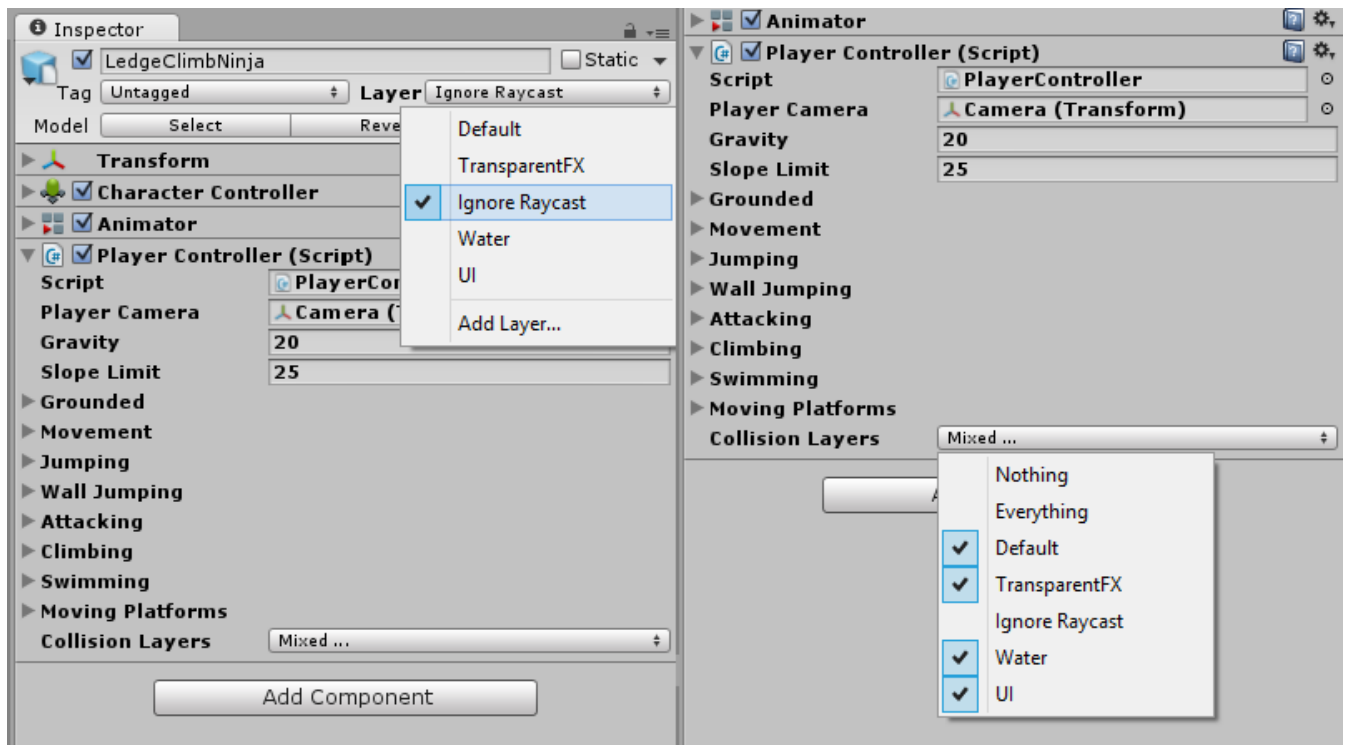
Inspector

LedgeClimbNinja
Static
Tag Untagged
Layer Ignore Raycast
Model Select Reve
Transform
Character Controller
Animator
Player Controller (Script)
Script PlayerCor
Player Camera Camera (
Gravity 20
Slope Limit 25
Grounded
Movement
Jumping
Wall Jumping
Attacking
Climbing
Swimming
Moving Platforms
Collision Layers Mixed ...
Add Component

Default
TransparentFX
Ignore Raycast
Water
UI
Add Layer...

Animator
Player Controller (Script)
Script PlayerController
Player Camera Camera (Transform)
Gravity 20
Slope Limit 25
Grounded
Movement
Jumping
Wall Jumping
Attacking
Climbing
Swimming
Moving Platforms
Collision Layers Mixed ...
A

Nothing
Everything
Default
TransparentFX
Ignore Raycast
Water
UI